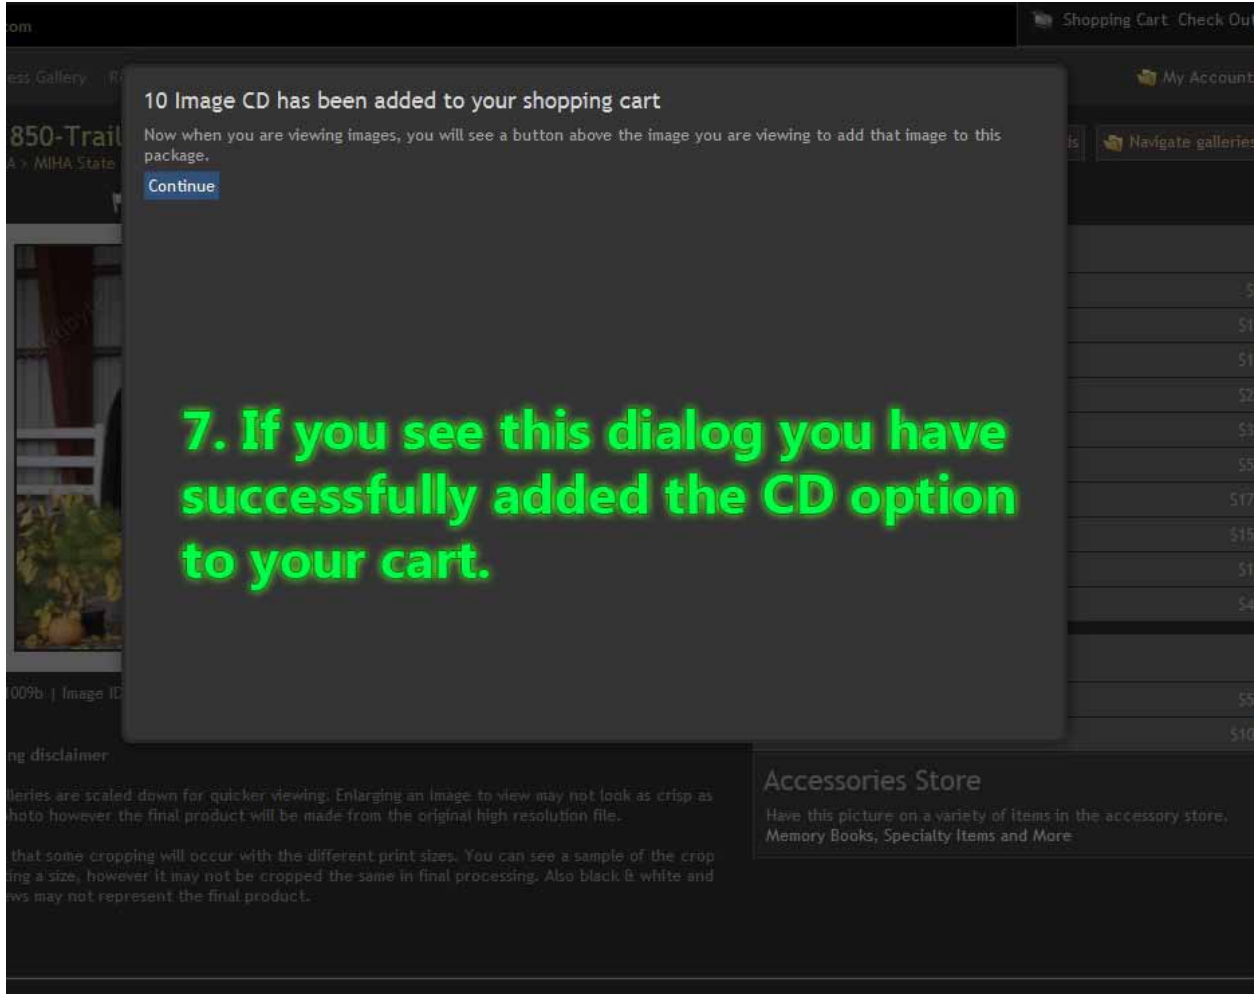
om

Shopping Cart Check Ou

ess Gallery R

My Account

10 Image CD has been added to your shopping cart

Now when you are viewing images, you will see a button above the image you are viewing to add that image to this package.

Continue

850-Trail

A > MIHA State

is

Navigate gallerie

7. If you see this dialog you have successfully added the CD option to your cart.

$

$1

$1

$2

$3

$5

$17

$15

$1

$4

$5

$10

009b | Image ID

ng disclaimer

lleries are scaled down for quicker viewing. Enlarging an image to view may not look as crisp as hoto however the final product will be made from the original high resolution file.

that some cropping will occur with the different print sizes. You can see a sample of the crop ing a size, however it may not be cropped the same in final processing. Also black & white and ws may not represent the final product.

Accessories Store

Have this picture on a variety of items in the accessory store. Memory Books, Specialty Items and More